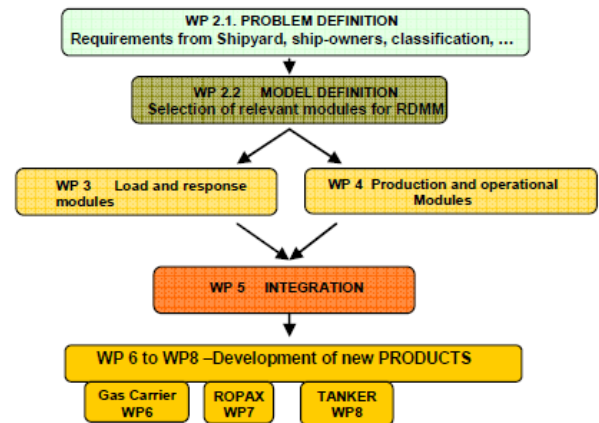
WP 2.1. PROBLEM DEFINITION
Requirements from Shipyard, ship-owners, classification, …

WP 2.2 MODEL DEFINITION
Selection of relevant modules for RDMM

WP 3 Load and response modules

WP 4 Production and operational Modules

WP 5 INTEGRATION

WP 6 to WP8 –Development of new PRODUCTS

Gas Carrier WP6

ROPAX WP7

TANKER WP8